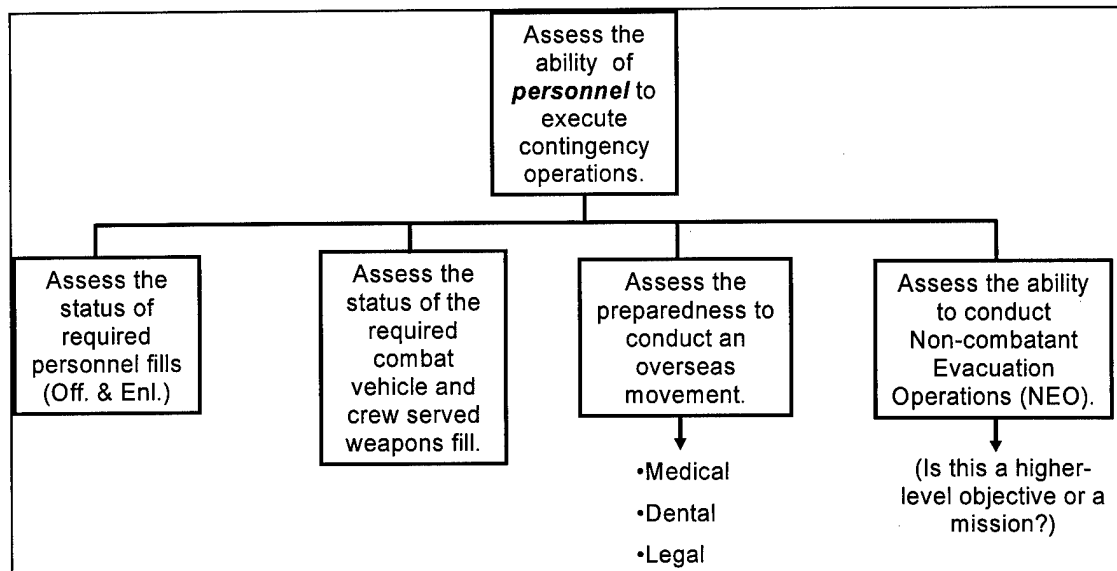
Assess the ability of ***personnel*** to execute contingency operations.

Assess the status of required personnel fills (Off. & Enl.)

Assess the status of the required combat vehicle and crew served weapons fill.

Assess the preparedness to conduct an overseas movement.

•Medical
•Dental
•Legal

Assess the ability to conduct Non-combatant Evacuation Operations (NEO).

(Is this a higher-level objective or a mission?)